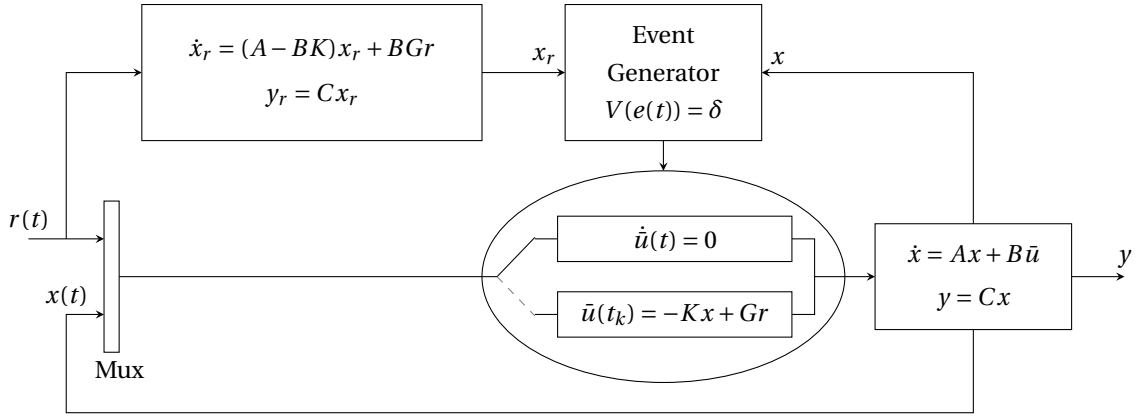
$\dot{x}_r = (A - BK)x_r + BGr$

$y_r = Cx_r$

$x_r$

Event Generator $V(e(t)) = \delta$

$x$

$r(t)$

$x(t)$

Mux

$\dot{\bar{u}}(t) = 0$

$\bar{u}(t_k) = -Kx + Gr$

$\dot{x} = Ax + B\bar{u}$

$y = Cx$

$y$